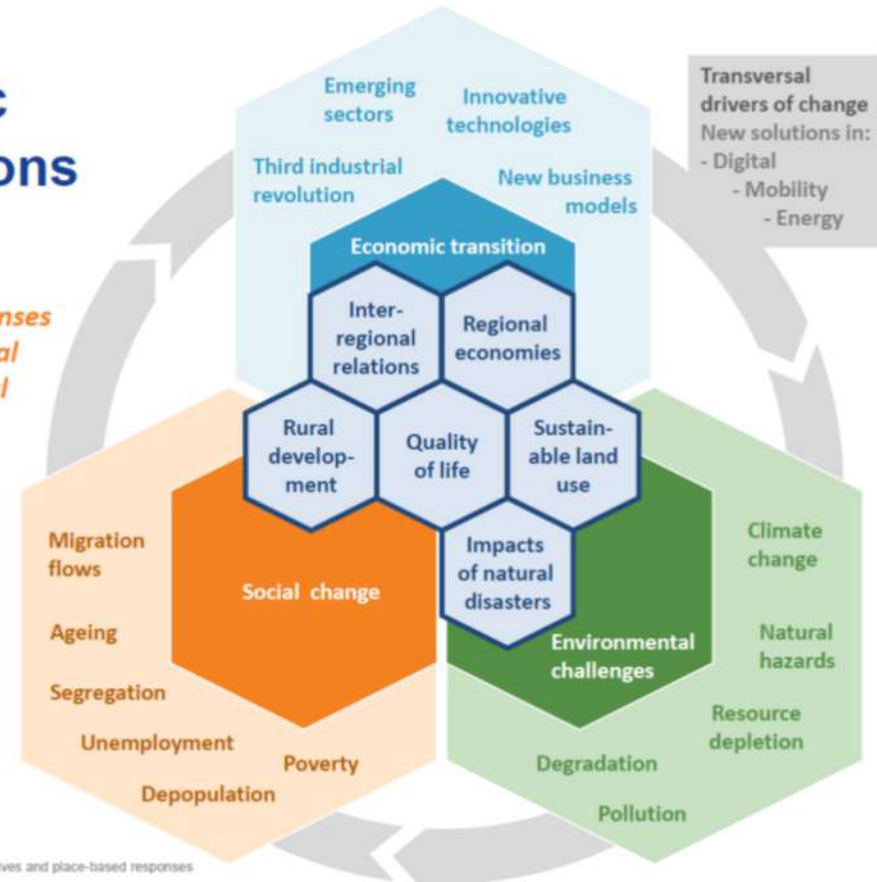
c
ons

nses
al
l

Emerging sectors

Innovative technologies

Third industrial revolution

New business models

Transversal drivers of change
New solutions in:
- Digital
- Mobility
- Energy

Economic transition

Inter-regional relations

Regional economies

Rural development

Quality of life

Sustainable land use

Impacts of natural disasters

Social change

Environmental challenges

Migration flows

Ageing

Segregation

Unemployment

Poverty

Depopulation

Climate change

Natural hazards

Resource depletion

Degradation

Pollution

ives and place-based responses